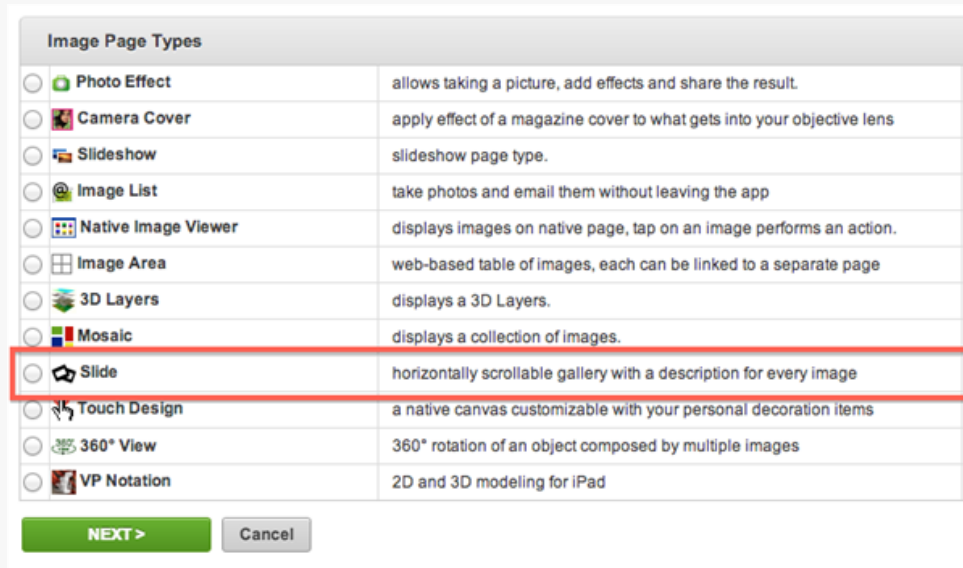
Image Page Types

| | |
|---|---|
| Photo Effect | allows taking a picture, add effects and share the result. |
| Camera Cover | apply effect of a magazine cover to what gets into your objective lens |
| Slideshow | slideshow page type. |
| Image List | take photos and email them without leaving the app |
| Native Image Viewer | displays images on native page, tap on an image performs an action. |
| Image Area | web-based table of images, each can be linked to a separate page |
| 3D Layers | displays a 3D Layers. |
| Mosaic | displays a collection of images. |
| Slide | horizontally scrollable gallery with a description for every image |
| Touch Design | a native canvas customizable with your personal decoration items |
| 360° View | 360° rotation of an object composed by multiple images |
| VP Notation | 2D and 3D modeling for iPad |

NEXT >

Cancel